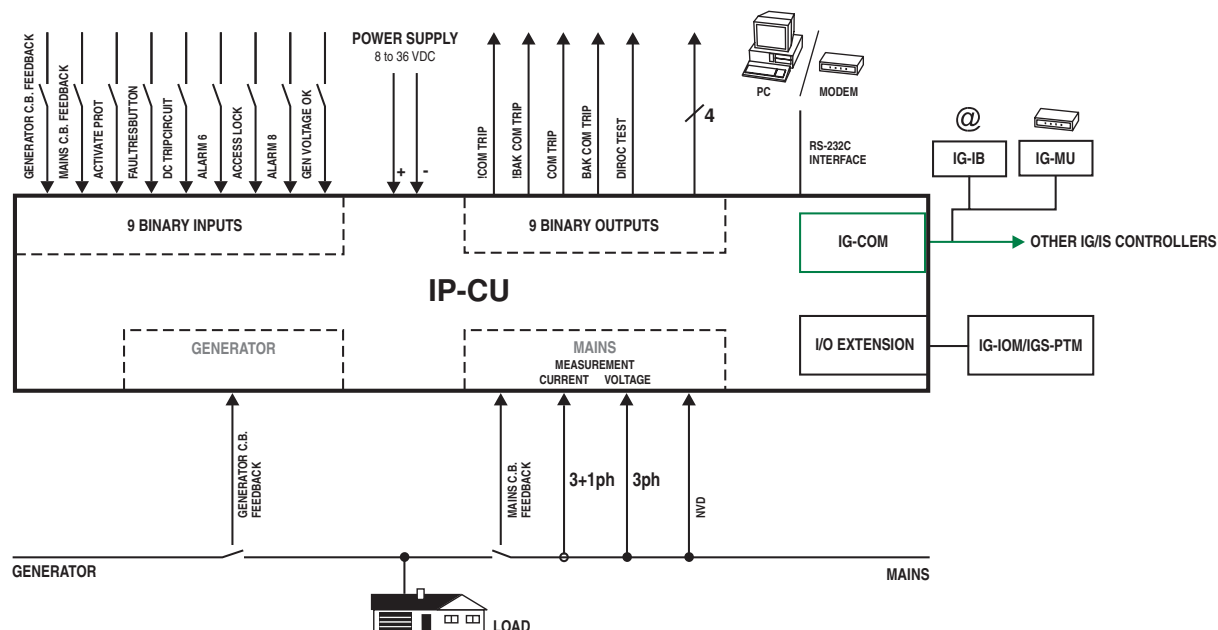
GENERATOR C.B. FEEDBACK
MAINS C.B. FEEDBACK
ACTIVATE PROT
FAULTRESBUTTON
DC TRIPCIRCUIT
ALARM 6
ACCESS LOCK
ALARM 8
GEN VOLTAGE OK

POWER SUPPLY
8 to 36 VDC
+
-

!COM TRIP
!BAK COM TRIP
COM TRIP
BAK COM TRIP
DIROC TEST
4

PC
MODEM
RS-232C INTERFACE
@
IG-IB
IG-MU

9 BINARY INPUTS
9 BINARY OUTPUTS
IG-COM
OTHER IG/IS CONTROLLERS

IP-CU

GENERATOR
MAINS
MEASUREMENT
CURRENT
VOLTAGE
I/O EXTENSION
IG-IOM/IGS-PTM

GENERATOR C.B. FEEDBACK
MAINS C.B. FEEDBACK
3+1ph
3ph
NVD

GENERATOR
MAINS
LOAD